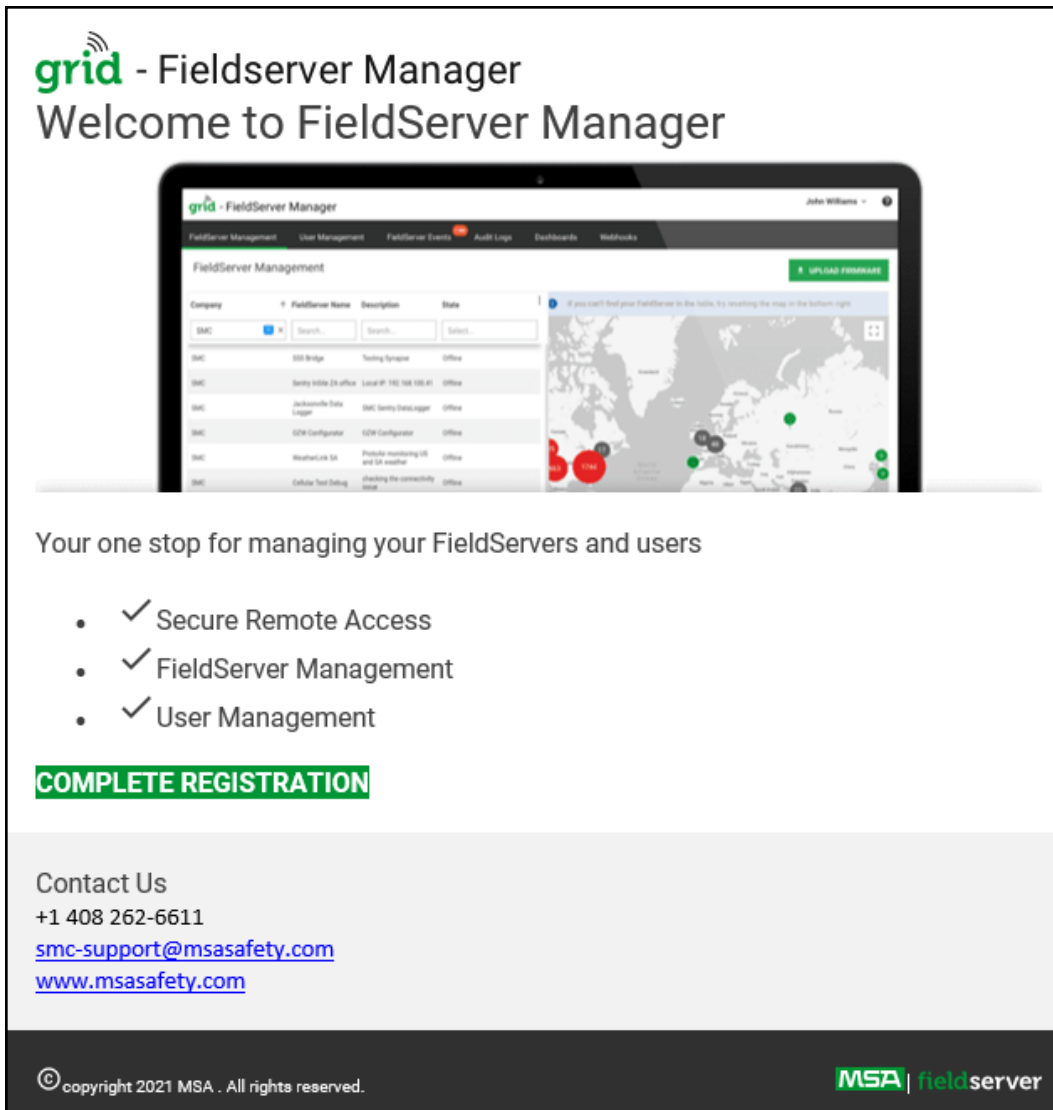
grid - Fieldserver Manager
Welcome to FieldServer Manager

grid - FieldServer Manager
John Williams
FieldServer Management User Management FieldServer Events Audit Logs Dashboards Webhooks
FieldServer Management
UPLOAD FIRMWARE

| Company | FieldServer Name | Description | State |
|---|---|---|---|
| SMC | Search... | Search... | Select... |
| SMC | SSS Bridge | Testing Synapse | Offline |
| SMC | Sentry Infilte ZA office | Local IP: 192.168.100.41 | Offline |
| SMC | Jacksonville Data Logger | SMC Sentry DataLogger | Offline |
| SMC | CZW Configurator | CZW Configurator | Offline |
| SMC | WeatherLink SA | Prototype monitoring US and SA weather | Offline |
| SMC | Cellular Test Debug | checking the connectivity issue | Offline |

If you can't find your FieldServer in the table, try resetting the map in the bottom right

Your one stop for managing your FieldServers and users

- ✓Secure Remote Access
- ✓FieldServer Management
- ✓User Management

COMPLETE REGISTRATION

Contact Us
+1 408 262-6611
smc-support@msasafety.com
www.msasafety.com

©copyright 2021 MSA . All rights reserved.
MSA | fieldserver